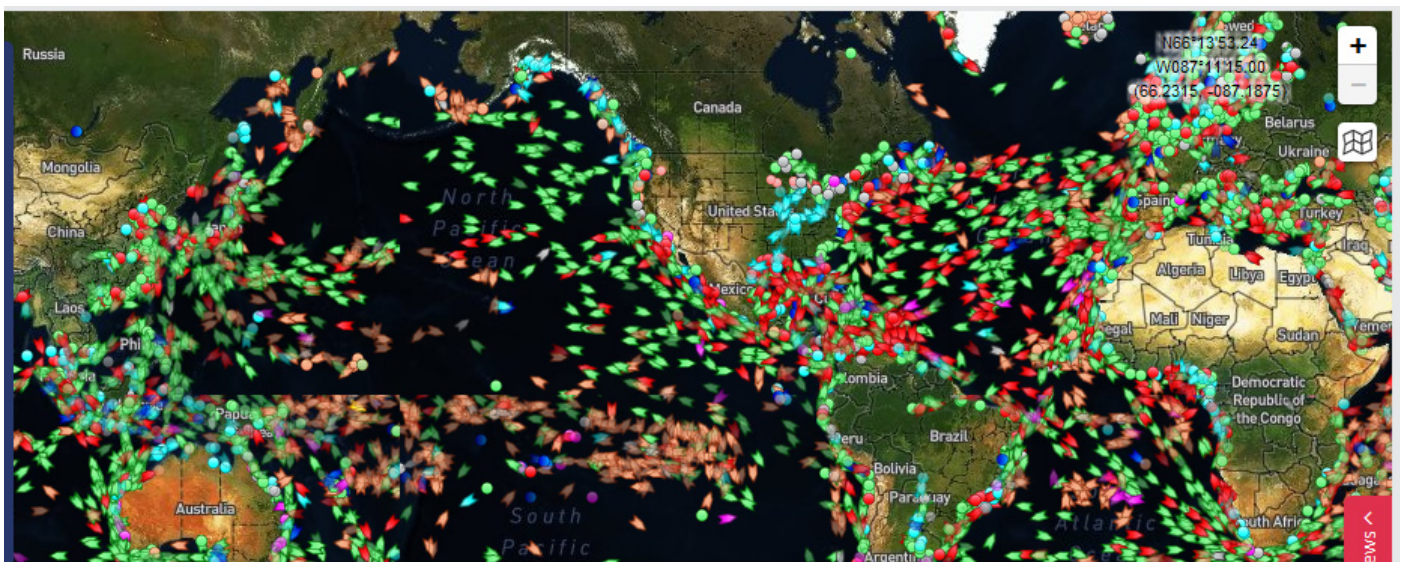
N66°13'53.24
W087°11'15.00
(66.2315, -087.1875)

+
−

Russia
Mongolia
China
Laos
Phi
Papua
Australia
North Pacific Ocean
South Pacific
Canada
United Sta
Mexico
ombia
Peru
Bolivia
Brazil
Paraguay
Argentin
Atlantic
Belarus
Ukraine
Spain
Turkey
Tunisia
Iraq
Algeria
Libya
Egypt
Mali
Niger
egal
Sudan
Yemen
Democratic Republic of the Congo
uth Afric
SMA